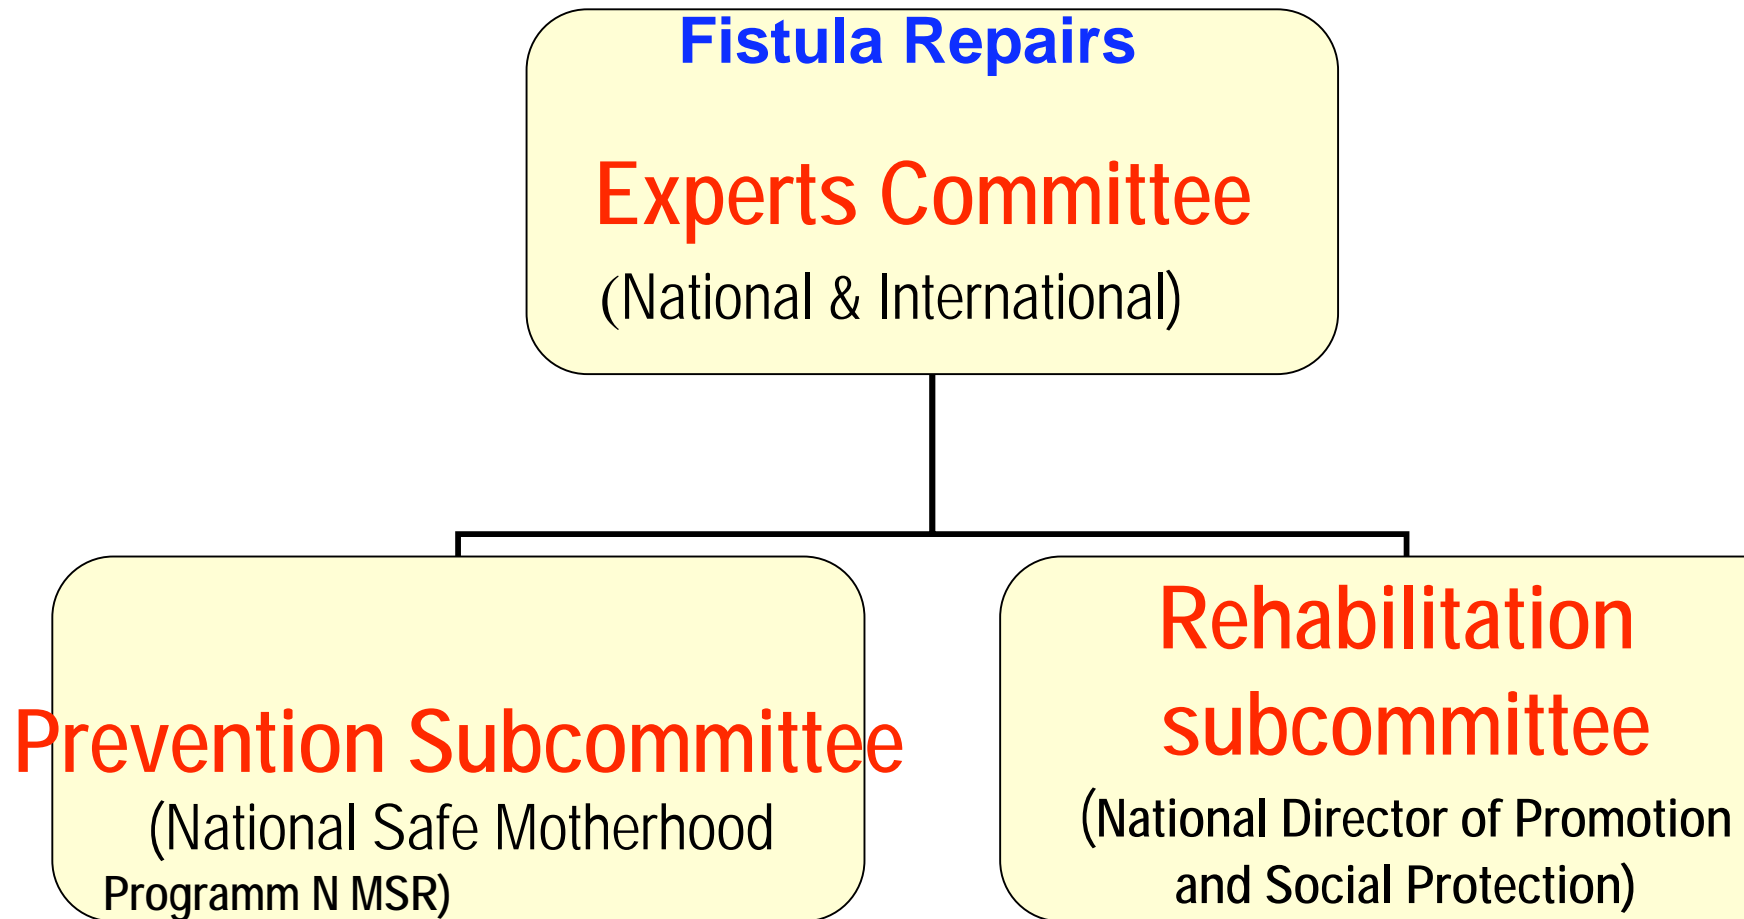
Fistula Repairs

Experts Committee
(National & International)

Prevention Subcommittee
(National Safe Motherhood Programm N MSR)

Rehabilitation subcommittee
(National Director of Promotion and Social Protection)